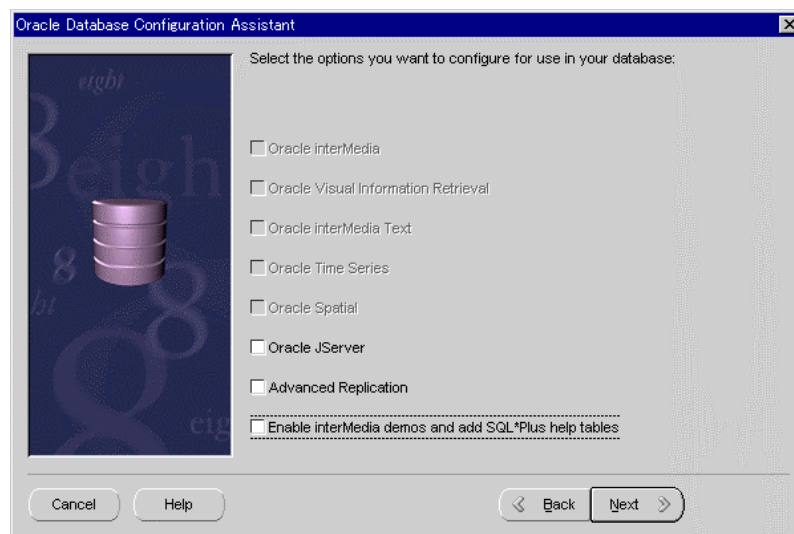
Oracle Database Configuration Assistant

eight
8eigh
8
ht
8
eig

Select the options you want to configure for use in your database:

Oracle interMedia

Oracle Visual Information Retrieval

Oracle interMedia Text

Oracle Time Series

Oracle Spatial

Oracle JServer

Advanced Replication

Enable interMedia demos and add SQL*Plus help tables

Cancel

Help

Back

Next